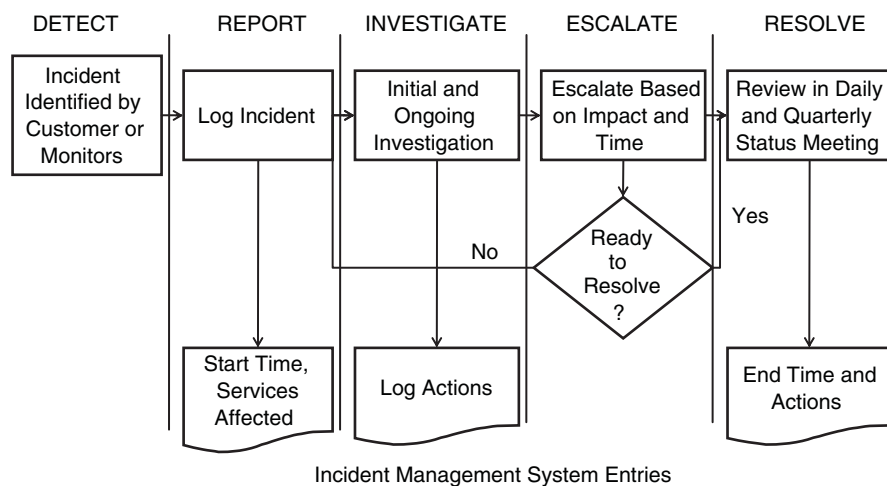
DETECT

REPORT

INVESTIGATE

ESCALATE

RESOLVE

Incident Identified by Customer or Monitors

Log Incident

Initial and Ongoing Investigation

Escalate Based on Impact and Time

Review in Daily and Quarterly Status Meeting

Yes

No

Ready to Resolve ?

Start Time, Services Affected

Log Actions

End Time and Actions

Incident Management System Entries